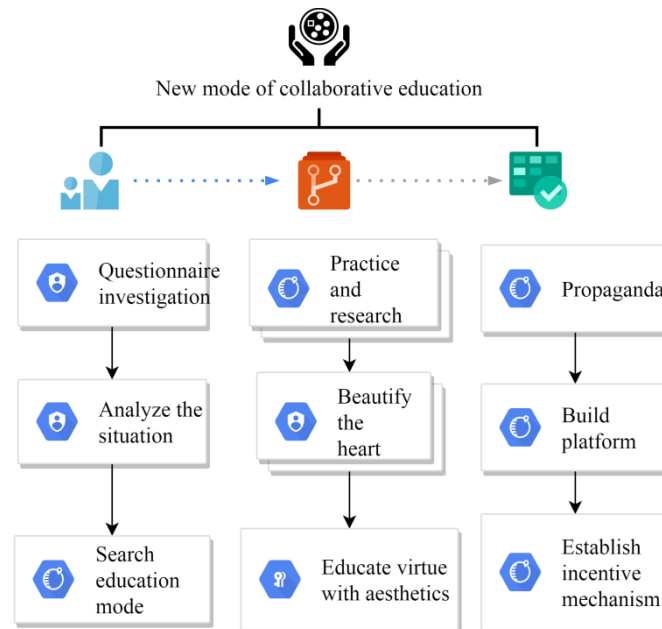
New mode of collaborative education

Questionnaire investigation

Analyze the situation

Search education mode

Practice and research

Beautify the heart

Educate virtue with aesthetics

Propaganda

Build platform

Establish incentive mechanism